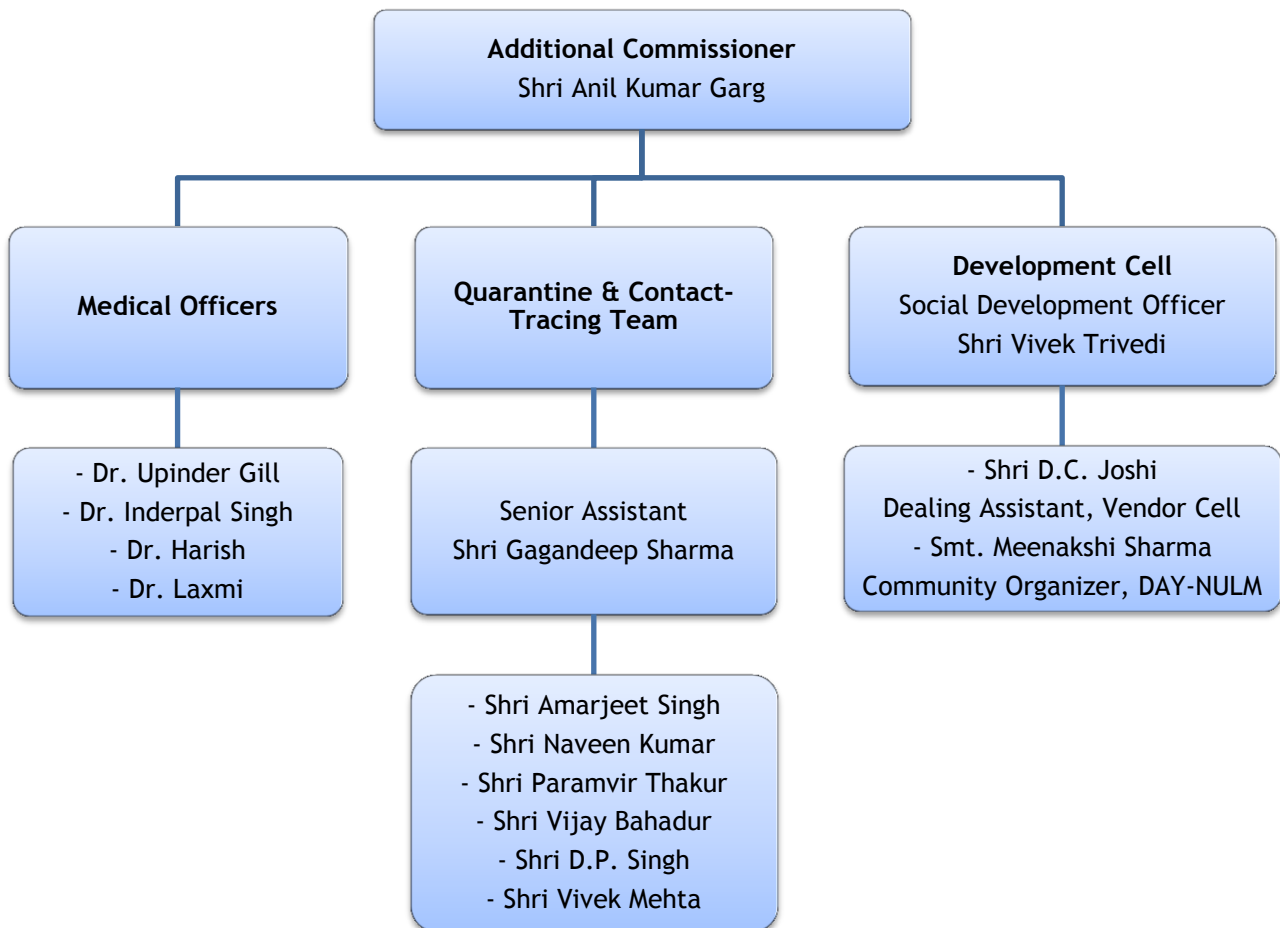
Additional Commissioner
Shri Anil Kumar Garg

Medical Officers

- Dr. Upinder Gill
- Dr. Inderpal Singh
- Dr. Harish
- Dr. Laxmi

Quarantine & Contact-Tracing Team

Senior Assistant
Shri Gagandeep Sharma

- Shri Amarjeet Singh
- Shri Naveen Kumar
- Shri Paramvir Thakur
- Shri Vijay Bahadur
- Shri D.P. Singh
- Shri Vivek Mehta

Development Cell
Social Development Officer
Shri Vivek Trivedi

- Shri D.C. Joshi
Dealing Assistant, Vendor Cell
- Smt. Meenakshi Sharma
Community Organizer, DAY-NULM